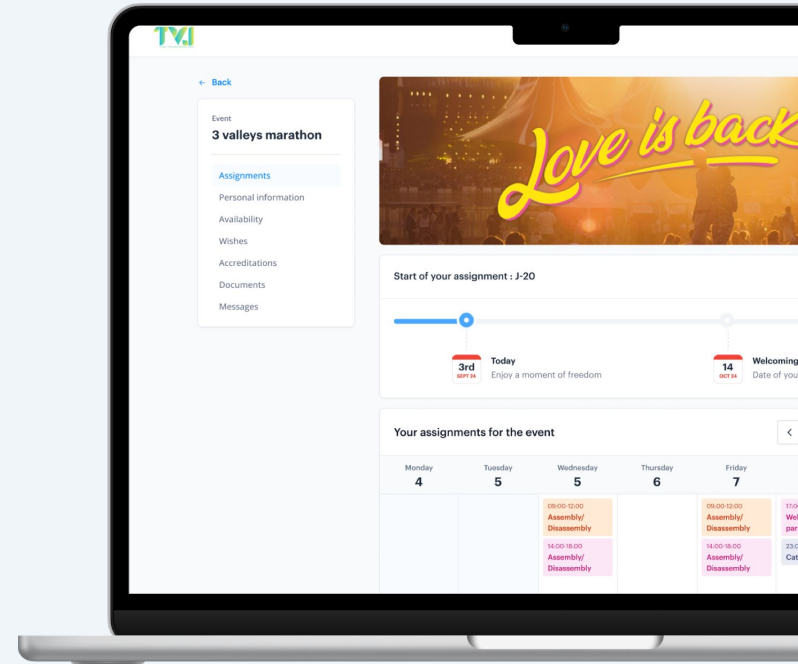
TVJ

← Back

Event
3 valleys marathon

Assignments
Personal information
Availability
Wishes
Accreditations
Documents
Messages

Love is back

Start of your assignment : J-20

3rd
SEPT 24
Today
Enjoy a moment of freedom

14
OCT 24
Welcoming
Date of you

Your assignments for the event

<

| Monday 4 | Tuesday 5 | Wednesday 5 | Thursday 6 | Friday 7 | |
|---|---|---|---|---|---|
| | | 09:00-12:00 Assembly/ Disassembly | | 09:00-12:00 Assembly/ Disassembly | 17:0 Wel par |
| | | 14:00-18:00 Assembly/ Disassembly | | 14:00-18:00 Assembly/ Disassembly | 23:0 Cat |